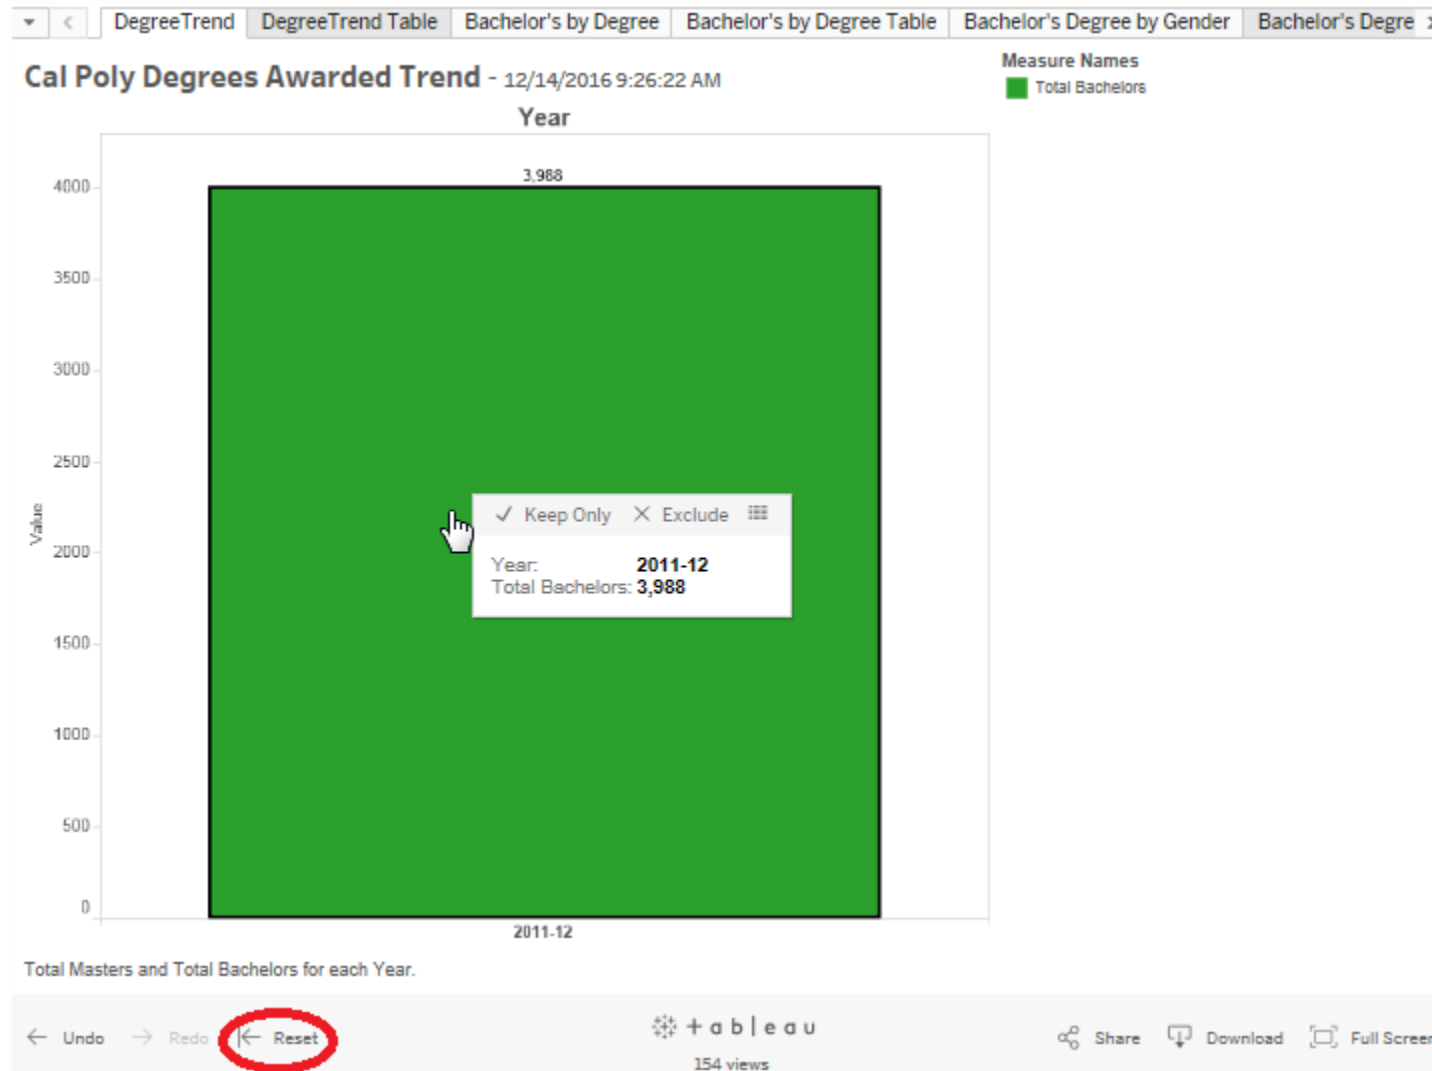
DegreeTrend | DegreeTrend Table | Bachelor's by Degree | Bachelor's by Degree Table | Bachelor's Degree by Gender | Bachelor's Degre

Cal Poly Degrees Awarded Trend - 12/14/2016 9:26:22 AM

Measure Names
Total Bachelors

Year

3,988

4000
3500
3000
2500
2000
1500
1000
500
0

Value

✓ Keep Only ✕ Exclude

Year: 2011-12
Total Bachelors: 3,988

2011-12

Total Masters and Total Bachelors for each Year.

Undo Redo Reset

+ a b | e a u
154 views

Share Download Full Screen